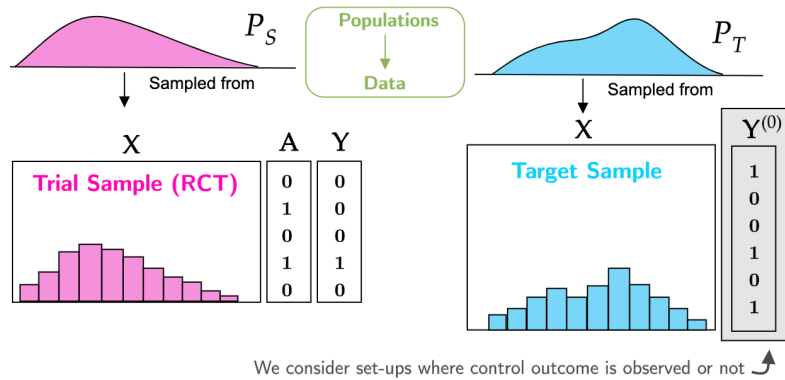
$P_S$

Sampled from

Populations

Data

$P_T$

Sampled from

X

Trial Sample (RCT)

A

0
1
0
1
0

Y

0
0
0
1
0

X

Target Sample

$Y^{(0)}$

1
0
0
1
0
1

We consider set-ups where control outcome is observed or not